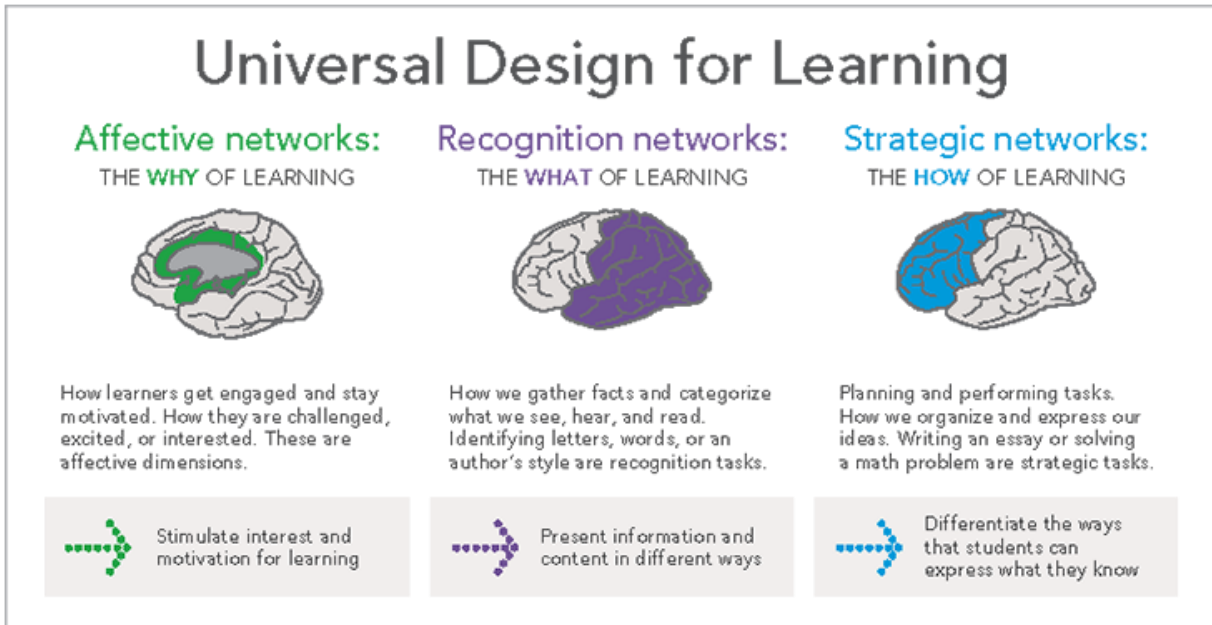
Universal Design for Learning

Affective networks:
THE WHY OF LEARNING

How learners get engaged and stay motivated. How they are challenged, excited, or interested. These are affective dimensions.

Stimulate interest and motivation for learning

Recognition networks:
THE WHAT OF LEARNING

How we gather facts and categorize what we see, hear, and read. Identifying letters, words, or an author's style are recognition tasks.

Present information and content in different ways

Strategic networks:
THE HOW OF LEARNING

Planning and performing tasks. How we organize and express our ideas. Writing an essay or solving a math problem are strategic tasks.

Differentiate the ways that students can express what they know